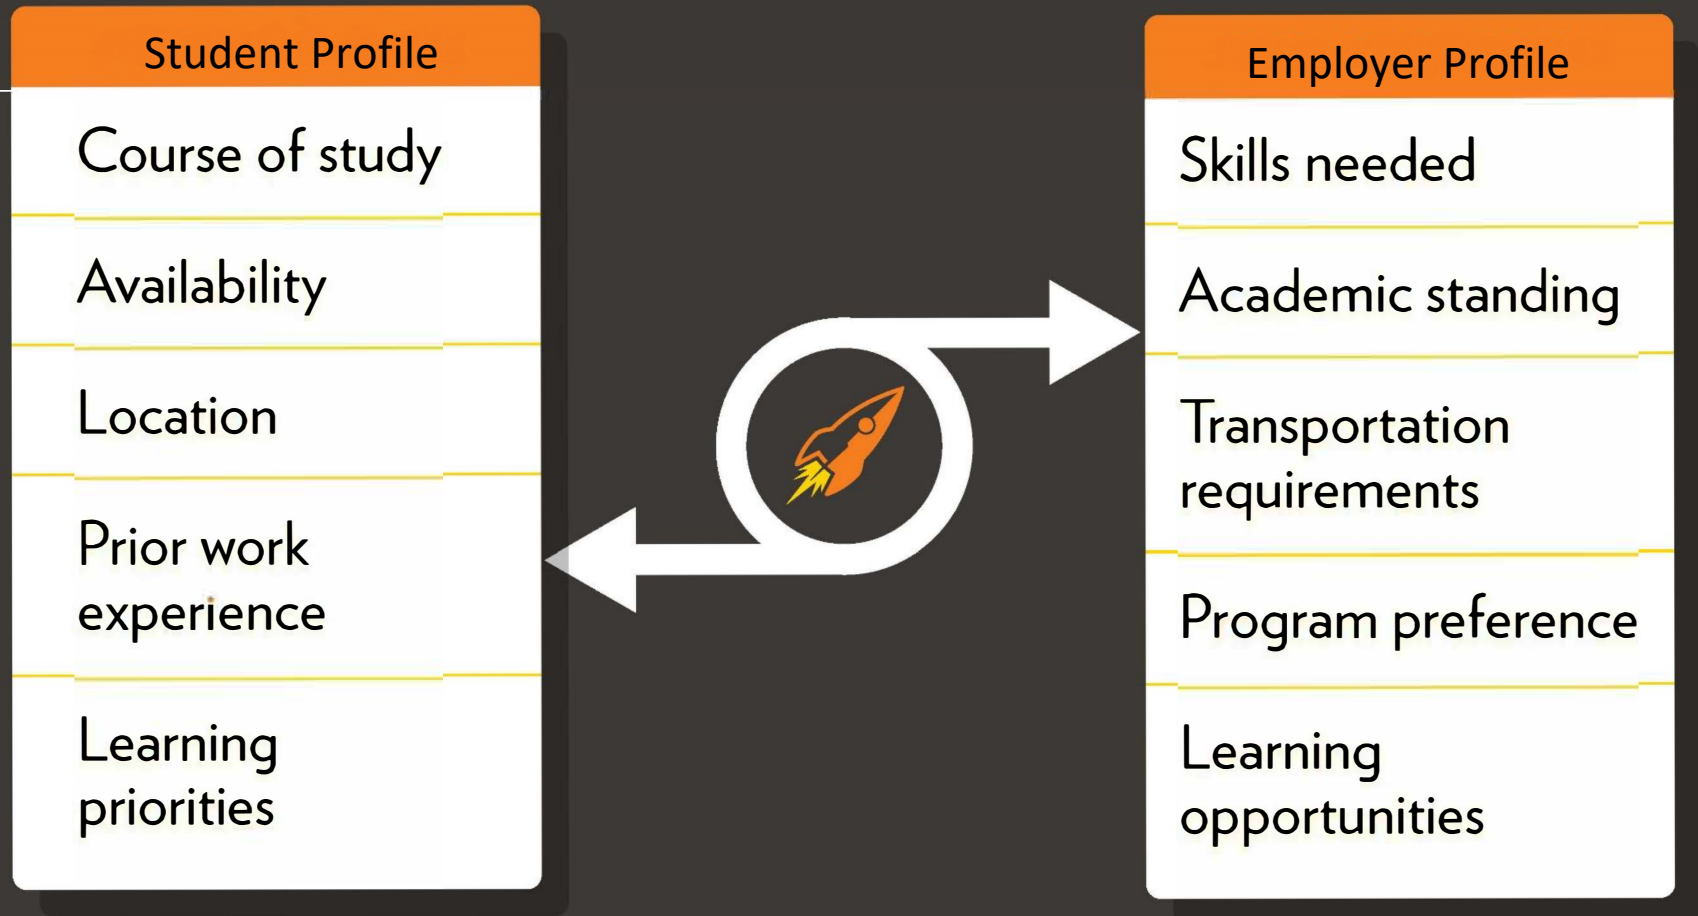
Student Profile

Course of study

Availability

Location

Prior work experience

Learning priorities

Employer Profile

Skills needed

Academic standing

Transportation requirements

Program preference

Learning opportunities